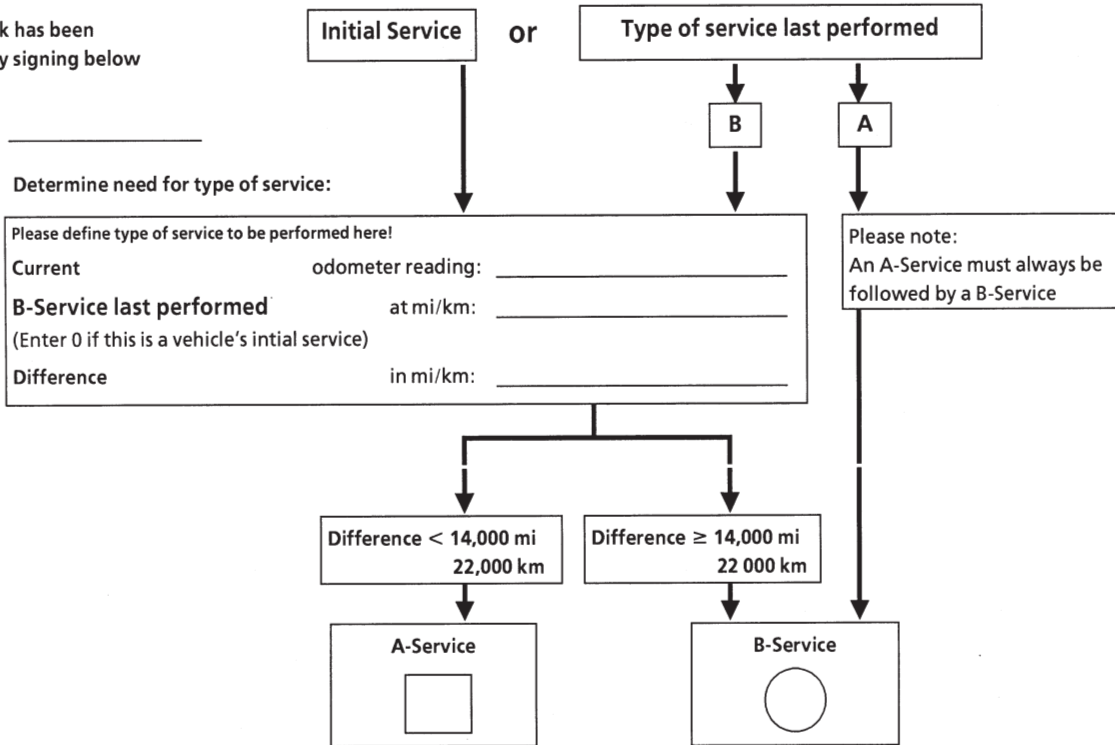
k has been
y signing below

Initial Service or Type of service last performed

B A

Determine need for type of service:

Please define type of service to be performed here!
Current odometer reading: ____________
B-Service last performed at mi/km: ____________
(Enter 0 if this is a vehicle's intial service)
Difference in mi/km: ____________

Please note:
An A-Service must always be followed by a B-Service

Difference < 14,000 mi 22,000 km

Difference ≥ 14,000 mi 22 000 km

A-Service

B-Service